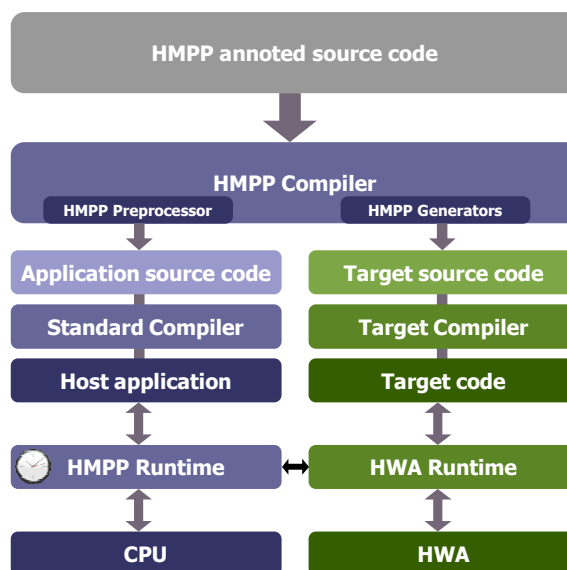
HMPP annoted source code

HMPP Compiler

HMPP Preprocessor

HMPP Generators

Application source code

Standard Compiler

Host application

HMPP Runtime

CPU

Target source code

Target Compiler

Target code

HWA Runtime

HWA